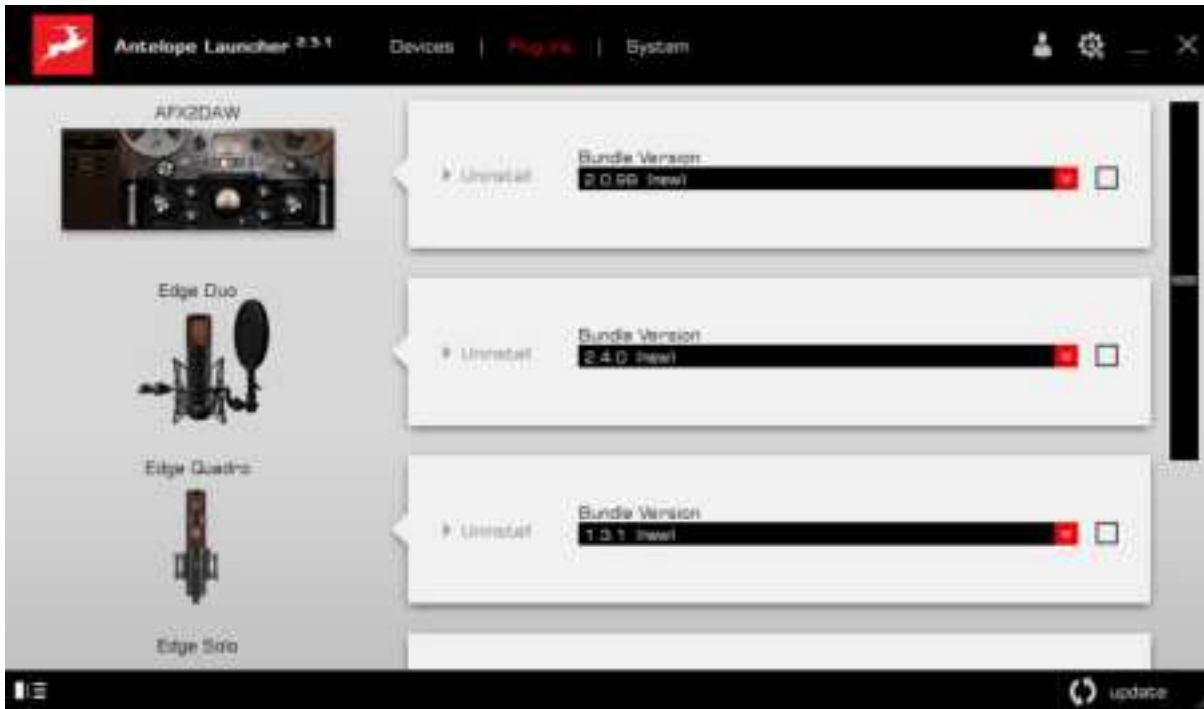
Antelope Launcher 2.3.1 Devices | Plugins | System

AFX2DAW

Uninstall

Bundle Version

2.0.99 (new)

Edge Duo

Uninstall

Bundle Version

2.4.0 (new)

Edge Quadro

Uninstall

Bundle Version

1.3.1 (new)

Edge Solo

update